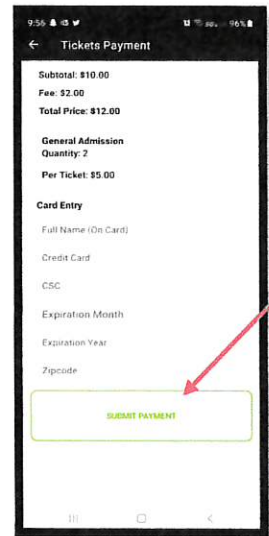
9:56 96%

← Tickets Payment

Subtotal: $10.00
Fee: $2.00
Total Price: $12.00

General Admission
Quantity: 2

Per Ticket: $5.00

Card Entry

Full Name (On Card)

Credit Card

CSC

Expiration Month

Expiration Year

Zipcode

SUBMIT PAYMENT